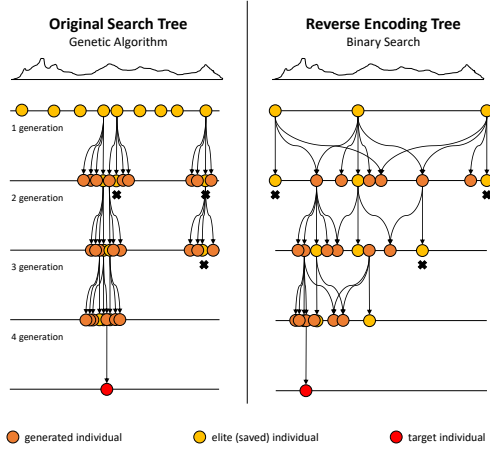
**Original Search Tree**
Genetic Algorithm

**Reverse Encoding Tree**
Binary Search

1 generation

2 generation

3 generation

4 generation

generated individual

elite (saved) individual

target individual